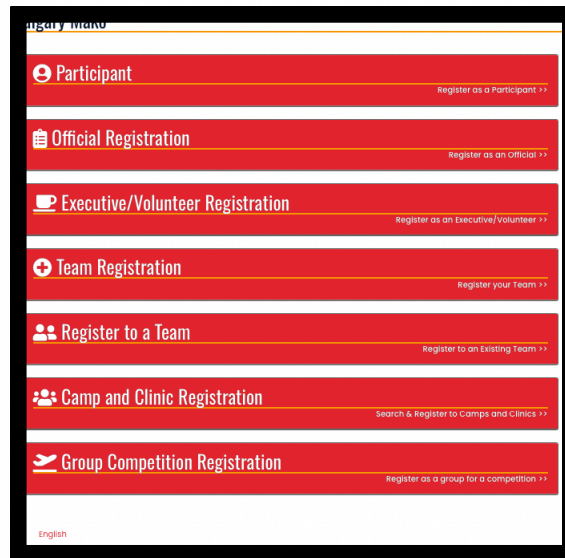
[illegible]algary Mako

Participant
Register as a Participant >>

Official Registration
Register as an Official >>

Executive/Volunteer Registration
Register as an Executive/Volunteer >>

Team Registration
Register your Team >>

Register to a Team
Register to an Existing Team >>

Camp and Clinic Registration
Search & Register to Camps and Clinics >>

Group Competition Registration
Register as a group for a competition >>

English